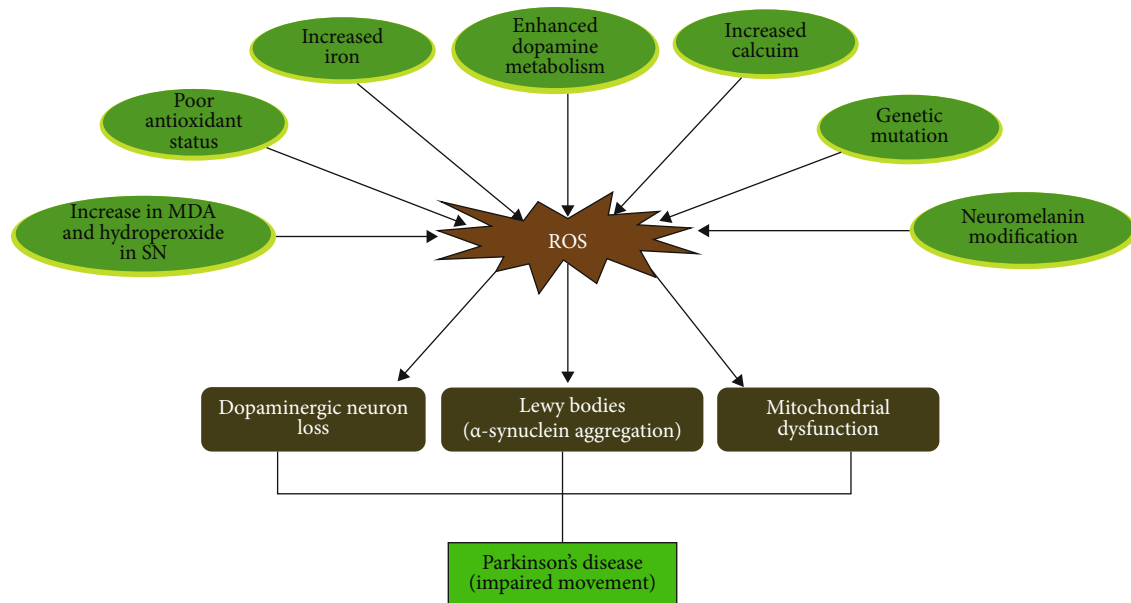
Increased iron

Enhanced dopamine metabolism

Increased calcuim

Poor antioxidant status

Genetic mutation

Increase in MDA and hydroperoxide in SN

ROS

Neuromelanin modification

Dopaminergic neuron loss

Lewy bodies (α-synuclein aggregation)

Mitochondrial dysfunction

Parkinson's disease (impaired movement)